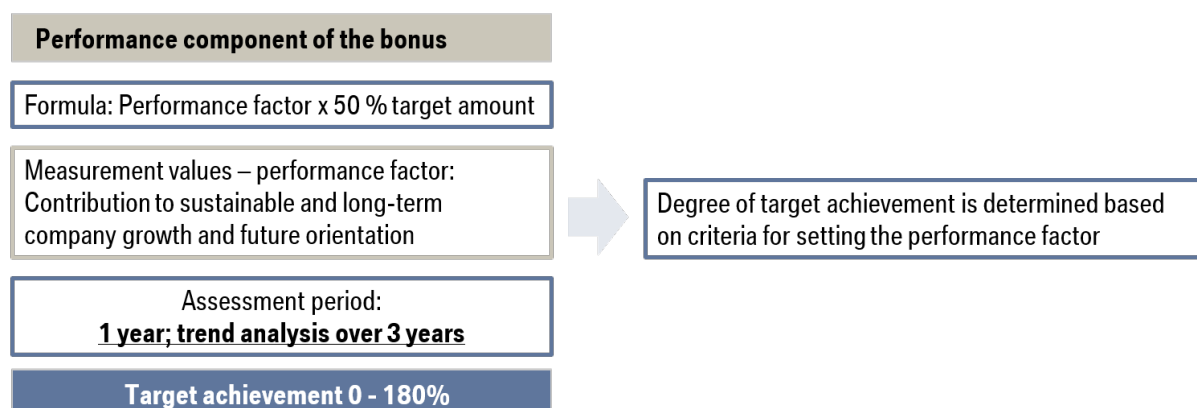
Performance component of the bonus

Formula: Performance factor x 50 % target amount

Measurement values – performance factor: Contribution to sustainable and long-term company growth and future orientation

Degree of target achievement is determined based on criteria for setting the performance factor

Assessment period:
1 year; trend analysis over 3 years

Target achievement 0 - 180%